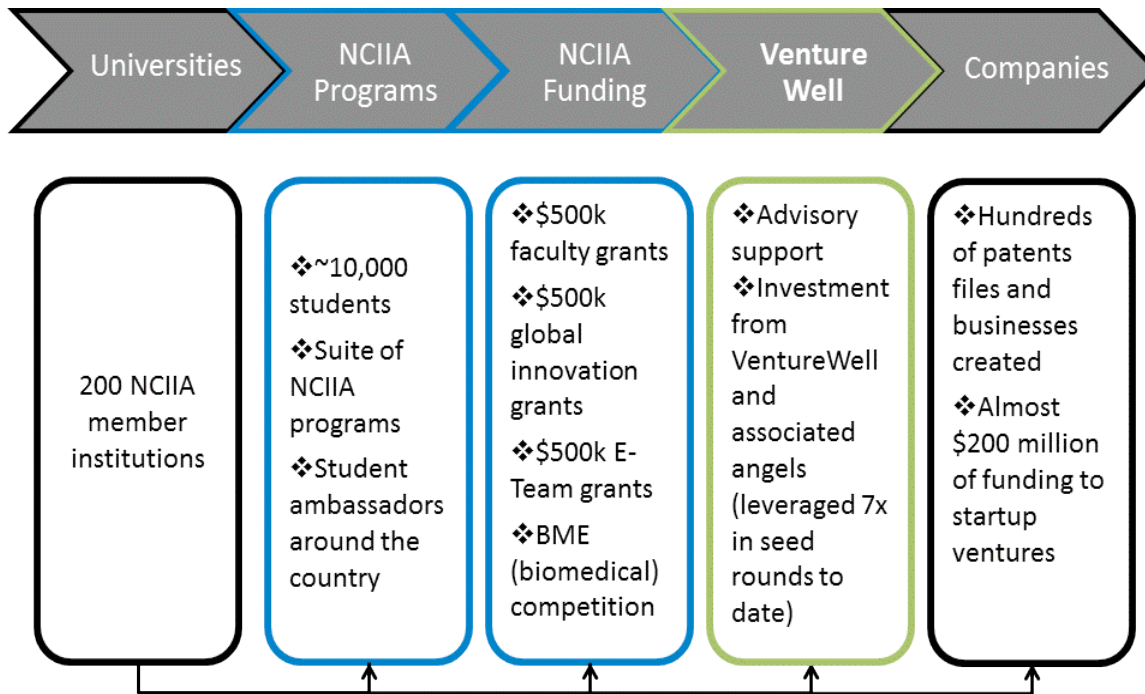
Universities

NCIIA Programs

NCIIA Funding

Venture Well

Companies

200 NCIIA member institutions

❖~10,000 students
❖Suite of NCIIA programs
❖Student ambassadors around the country

❖\$500k faculty grants
❖\$500k global innovation grants
❖\$500k E-Team grants
❖BME (biomedical) competition

❖Advisory support
❖Investment from VentureWell and associated angels (leveraged 7x in seed rounds to date)

❖Hundreds of patents files and businesses created
❖Almost \$200 million of funding to startup ventures